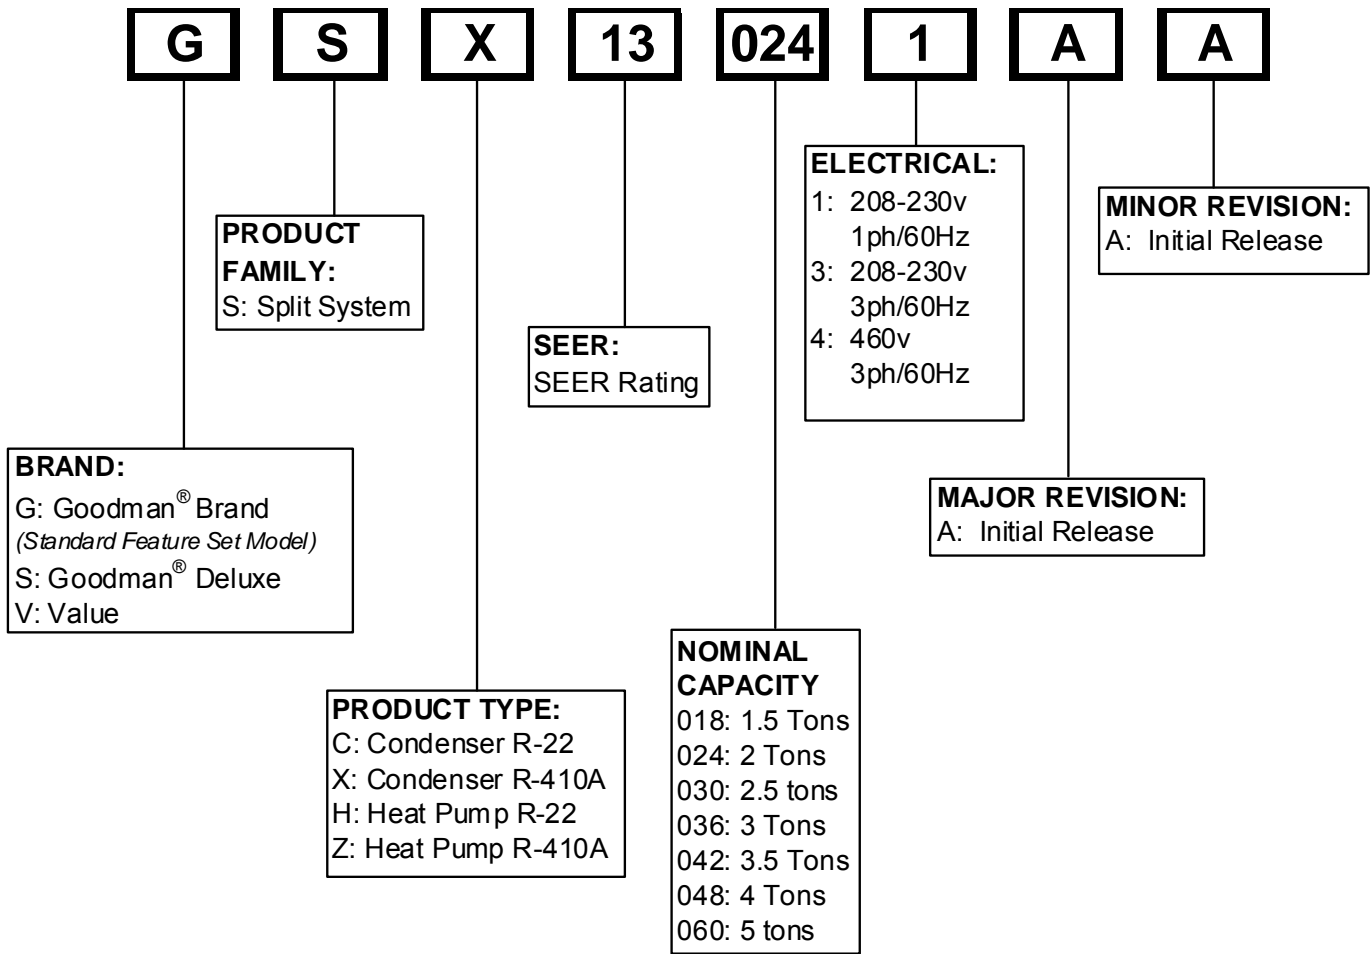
G S X 13 024 1 A A

PRODUCT FAMILY:
S: Split System

SEER:
SEER Rating

ELECTRICAL:
1: 208-230v 1ph/60Hz
3: 208-230v 3ph/60Hz
4: 460v 3ph/60Hz

MINOR REVISION:
A: Initial Release

BRAND:
G: Goodman® Brand
(Standard Feature Set Model)
S: Goodman® Deluxe
V: Value

MAJOR REVISION:
A: Initial Release

NOMINAL CAPACITY
018: 1.5 Tons
024: 2 Tons
030: 2.5 tons
036: 3 Tons
042: 3.5 Tons
048: 4 Tons
060: 5 tons

PRODUCT TYPE:
C: Condenser R-22
X: Condenser R-410A
H: Heat Pump R-22
Z: Heat Pump R-410A